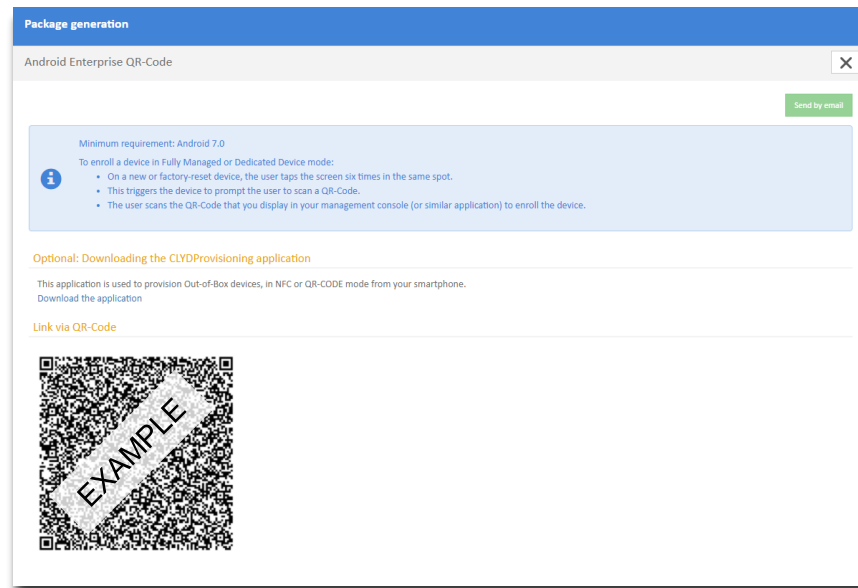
Package generation

Android Enterprise QR-Code

Send by email

Minimum requirement: Android 7.0

To enroll a device in Fully Managed or Dedicated Device mode:

- On a new or factory-reset device, the user taps the screen six times in the same spot.
- This triggers the device to prompt the user to scan a QR-Code.
- The user scans the QR-Code that you display in your management console (or similar application) to enroll the device.

Optional: Downloading the CLYDProvisioning application

This application is used to provision Out-of-Box devices, in NFC or QR-CODE mode from your smartphone.
Download the application

Link via QR-Code

EXAMPLE